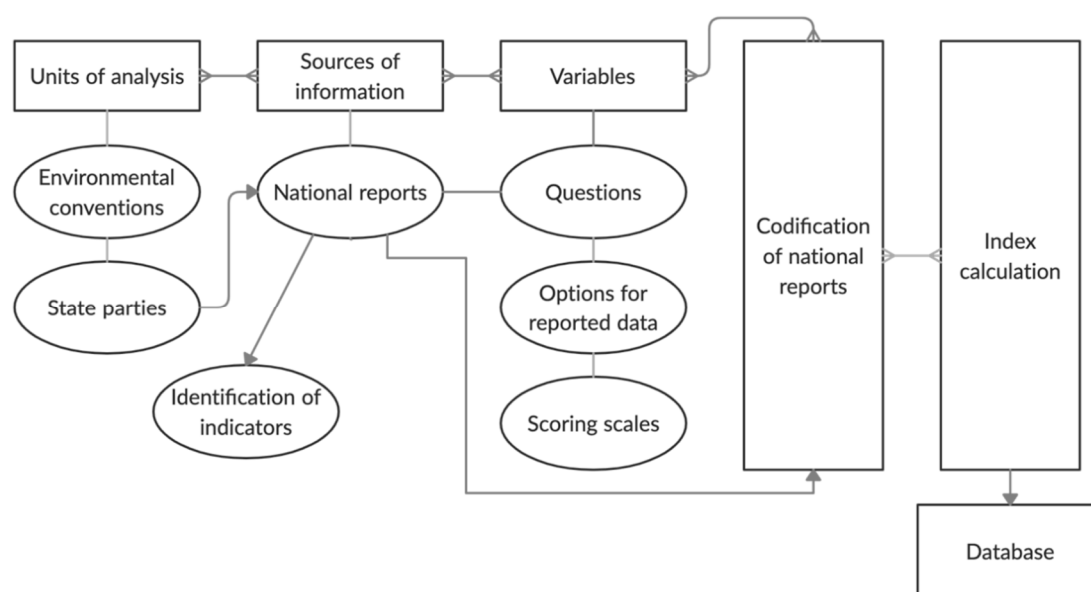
Units of analysis

Sources of information

Variables

Codification of national reports

Index calculation

Environmental conventions

National reports

Questions

State parties

Options for reported data

Identification of indicators

Scoring scales

Database